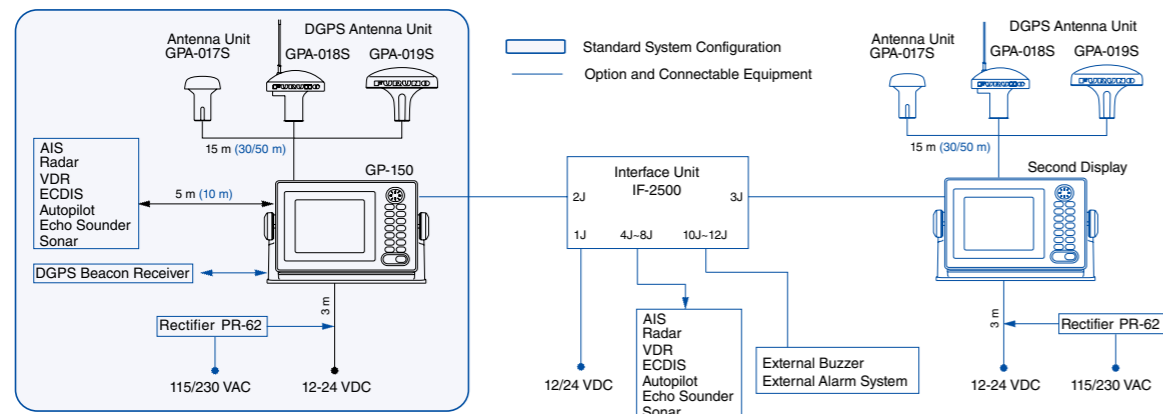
Antenna Unit
GPA-017S

DGPS Antenna Unit
GPA-018S GPA-019S

FURUNO FURUNO

Standard System Configuration
Option and Connectable Equipment

Antenna Unit
GPA-017S

DGPS Antenna Unit
GPA-018S GPA-019S

FURUNO FURUNO

15 m (30/50 m)

AIS
Radar
VDR
ECDIS
Autopilot
Echo Sounder
Sonar

GP-150

5 m (10 m)

Interface Unit
IF-2500

2J 3J
1J 4J~8J 10J~12J

15 m (30/50 m)

Second Display

DGPS Beacon Receiver

3 m

Rectifier PR-62

115/230 VAC
12-24 VDC

12/24 VDC

AIS
Radar
VDR
ECDIS
Autopilot
Echo Sounder
Sonar

External Buzzer
External Alarm System

3 m

Rectifier PR-62

12-24 VDC
115/230 VAC